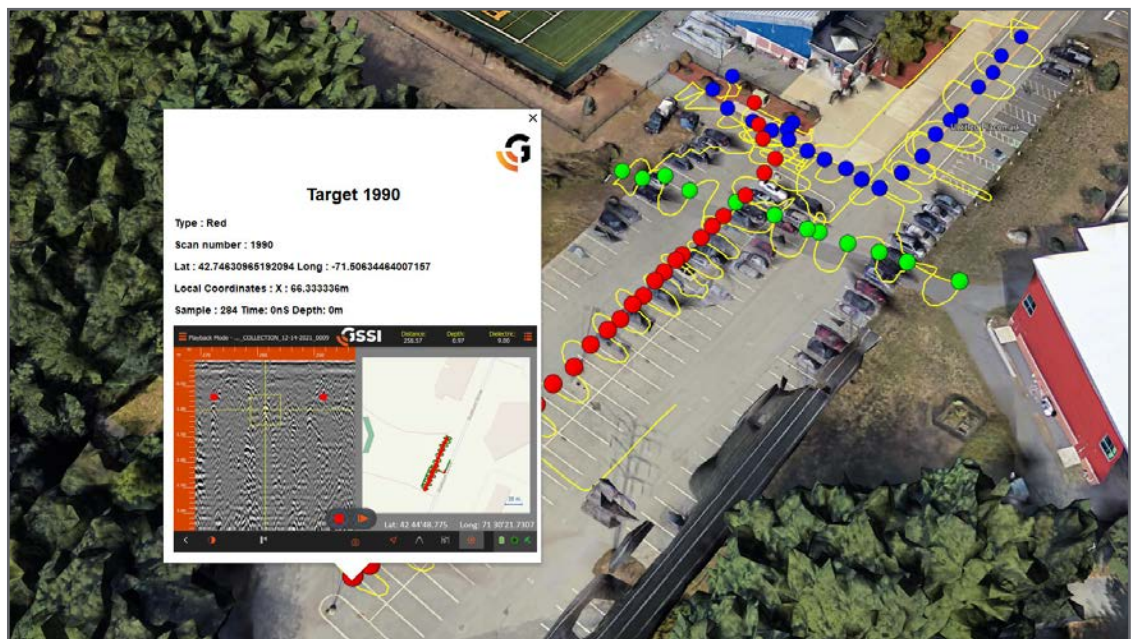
Target 1990

Type : Red

Scan number : 1990

Lat : 42.74630965192094 Long : -71.50634464007157

Local Coordinates : X : 66.333336m

Sample : 284 Time: 0nS Depth: 0m

Playback Mode - ..._COLLECT32N_12-19-2021_0009

GSSI

Distance: 258.57

Depth: 0.97

Dielectric: 9.00

Lat: 42 44'48.775

Long: 71 30'21.7307